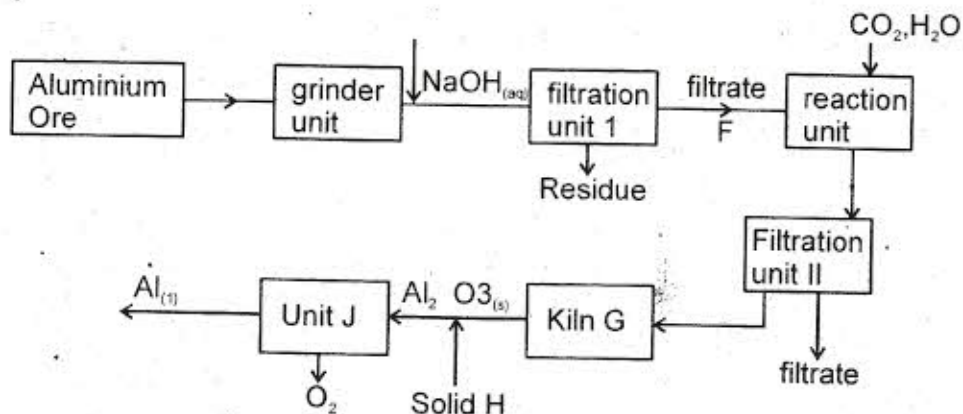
Aluminium Ore

grinder unit

$NaOH_{(aq)}$

filtration unit 1

Residue

filtrate F

$CO_2, H_2O$

reaction unit

Filtration unit II

filtrate

Kiln G

$Al_2$ $O3_{(s)}$

Solid H

Unit J

$O_2$

$Al_{(l)}$